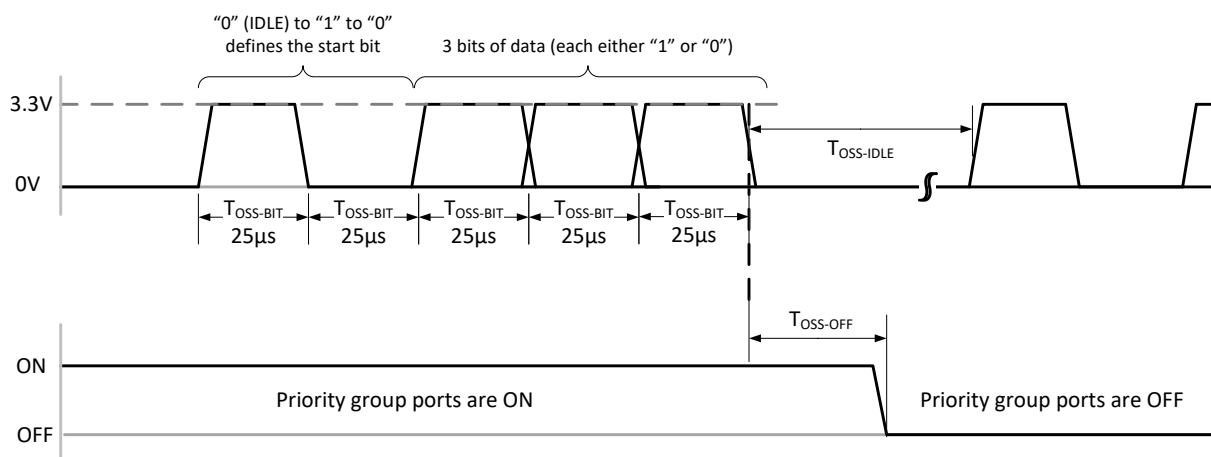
"0" (IDLE) to "1" to "0" defines the start bit

3 bits of data (each either "1" or "0")

3.3V

0V

$T_{OSS-IDLE}$

$T_{OSS-BIT}$ 25µs

$T_{OSS-BIT}$ 25µs

$T_{OSS-BIT}$ 25µs

$T_{OSS-BIT}$ 25µs

$T_{OSS-BIT}$ 25µs

$T_{OSS-OFF}$

ON

OFF

Priority group ports are ON

Priority group ports are OFF